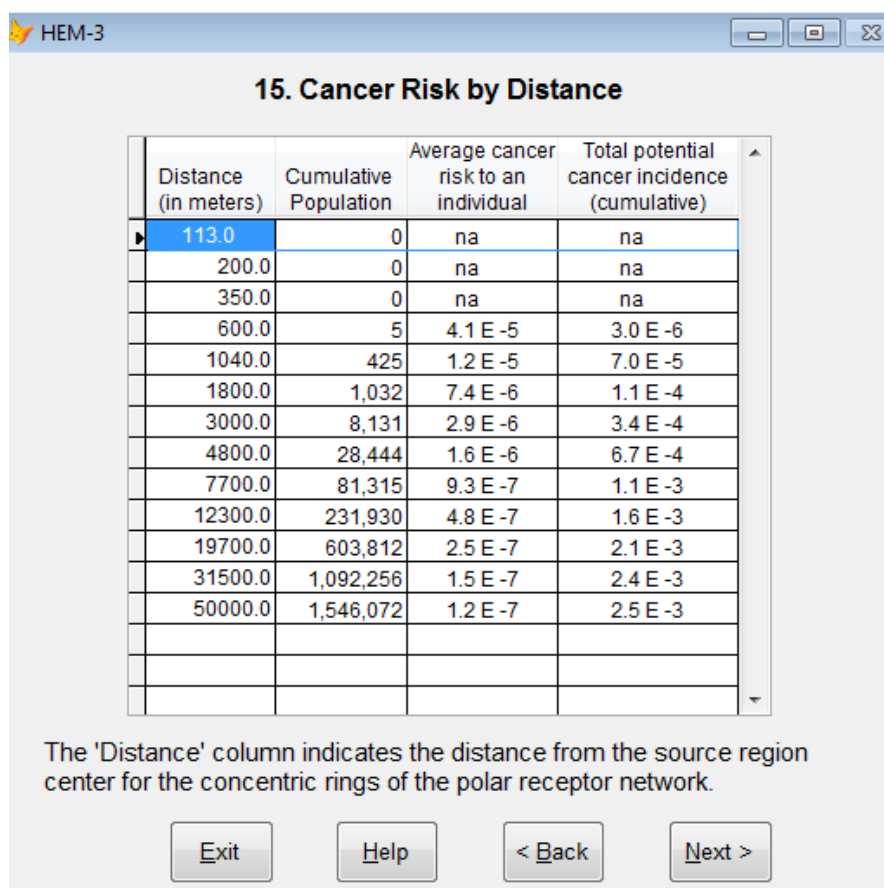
HEM-3

15. Cancer Risk by Distance

| Distance (in meters) | Cumulative Population | Average cancer risk to an individual | Total potential cancer incidence (cumulative) |
|---|---|---|---|
| 113.0 | 0 | na | na |
| 200.0 | 0 | na | na |
| 350.0 | 0 | na | na |
| 600.0 | 5 | 4.1 E -5 | 3.0 E -6 |
| 1040.0 | 425 | 1.2 E -5 | 7.0 E -5 |
| 1800.0 | 1,032 | 7.4 E -6 | 1.1 E -4 |
| 3000.0 | 8,131 | 2.9 E -6 | 3.4 E -4 |
| 4800.0 | 28,444 | 1.6 E -6 | 6.7 E -4 |
| 7700.0 | 81,315 | 9.3 E -7 | 1.1 E -3 |
| 12300.0 | 231,930 | 4.8 E -7 | 1.6 E -3 |
| 19700.0 | 603,812 | 2.5 E -7 | 2.1 E -3 |
| 31500.0 | 1,092,256 | 1.5 E -7 | 2.4 E -3 |
| 50000.0 | 1,546,072 | 1.2 E -7 | 2.5 E -3 |
| | | | |
| | | | |
| | | | |

The 'Distance' column indicates the distance from the source region center for the concentric rings of the polar receptor network.

Exit Help < Back Next >